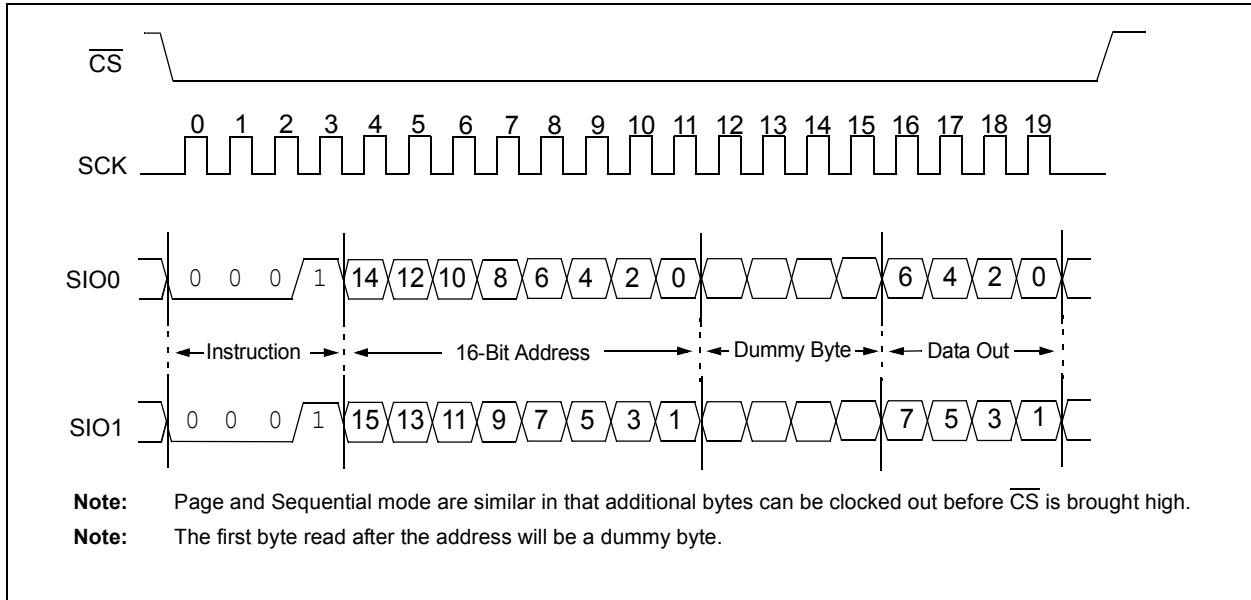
$\overline{CS}$

0 1 2 3 4 5 6 7 8 9 10 11 12 13 14 15 16 17 18 19

SCK

SIO0 0 0 0 1 14 12 10 8 6 4 2 0 6 4 2 0

Instruction 16-Bit Address Dummy Byte Data Out

SIO1 0 0 0 1 15 13 11 9 7 5 3 1 7 5 3 1

**Note:** Page and Sequential mode are similar in that additional bytes can be clocked out before $\overline{CS}$ is brought high.

**Note:** The first byte read after the address will be a dummy byte.